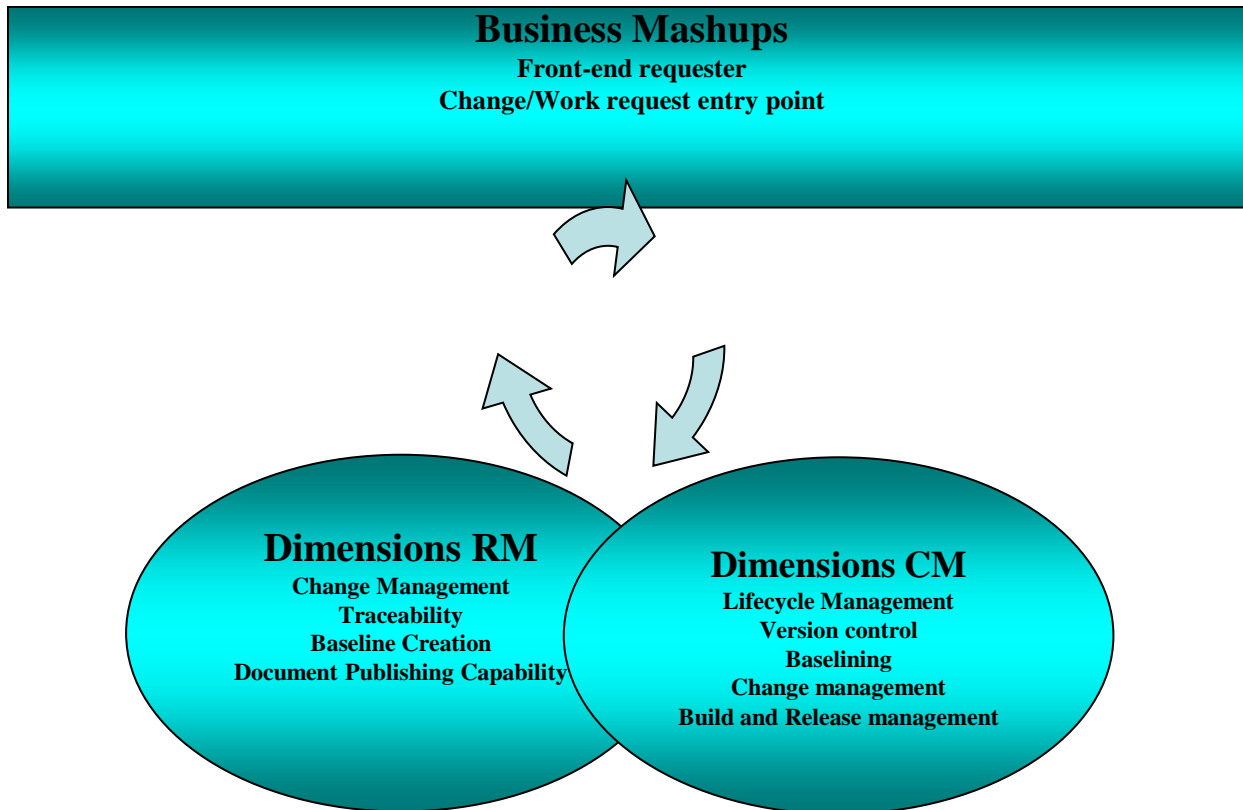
Business Mashups
Front-end requester
Change/Work request entry point

Dimensions RM
Change Management
Traceability
Baseline Creation
Document Publishing Capability

Dimensions CM
Lifecycle Management
Version control
Baselining
Change management
Build and Release management